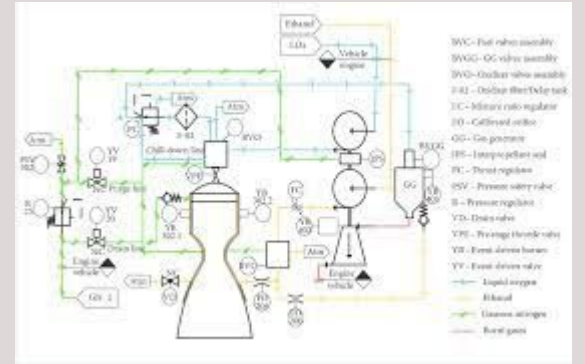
Ethanol
LO₂
Vehicle engine

BVC – Fuel valve assembly
BVGG – GG valve assembly
BVO – Oxidizer valve assembly
F-81 – Oxidizer filter/holdup tank
FC – Mixture ratio regulator
CO – Calibrated orifice
GG – Gas generator
IPS – Interpropellant seal
PC – Thrust regulator
PSV – Pressure safety valve
R – Pressure regulator
VD – Drain valve
VPS – Pressure throttle valve
VB – Event-driven bonnet
VV – Event-driven valve

Liquid oxygen
Ethanol
Gaseous nitrogen
Burnt gases

Atm
Atm
Atm
Atm
F-81
BVO
PC
Chill-down line
VV
VV
Purge line
Drain line
Engine vehicle
VB
VD
IPS
PC
BVGG
GG
Engine vehicle
GN-1
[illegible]